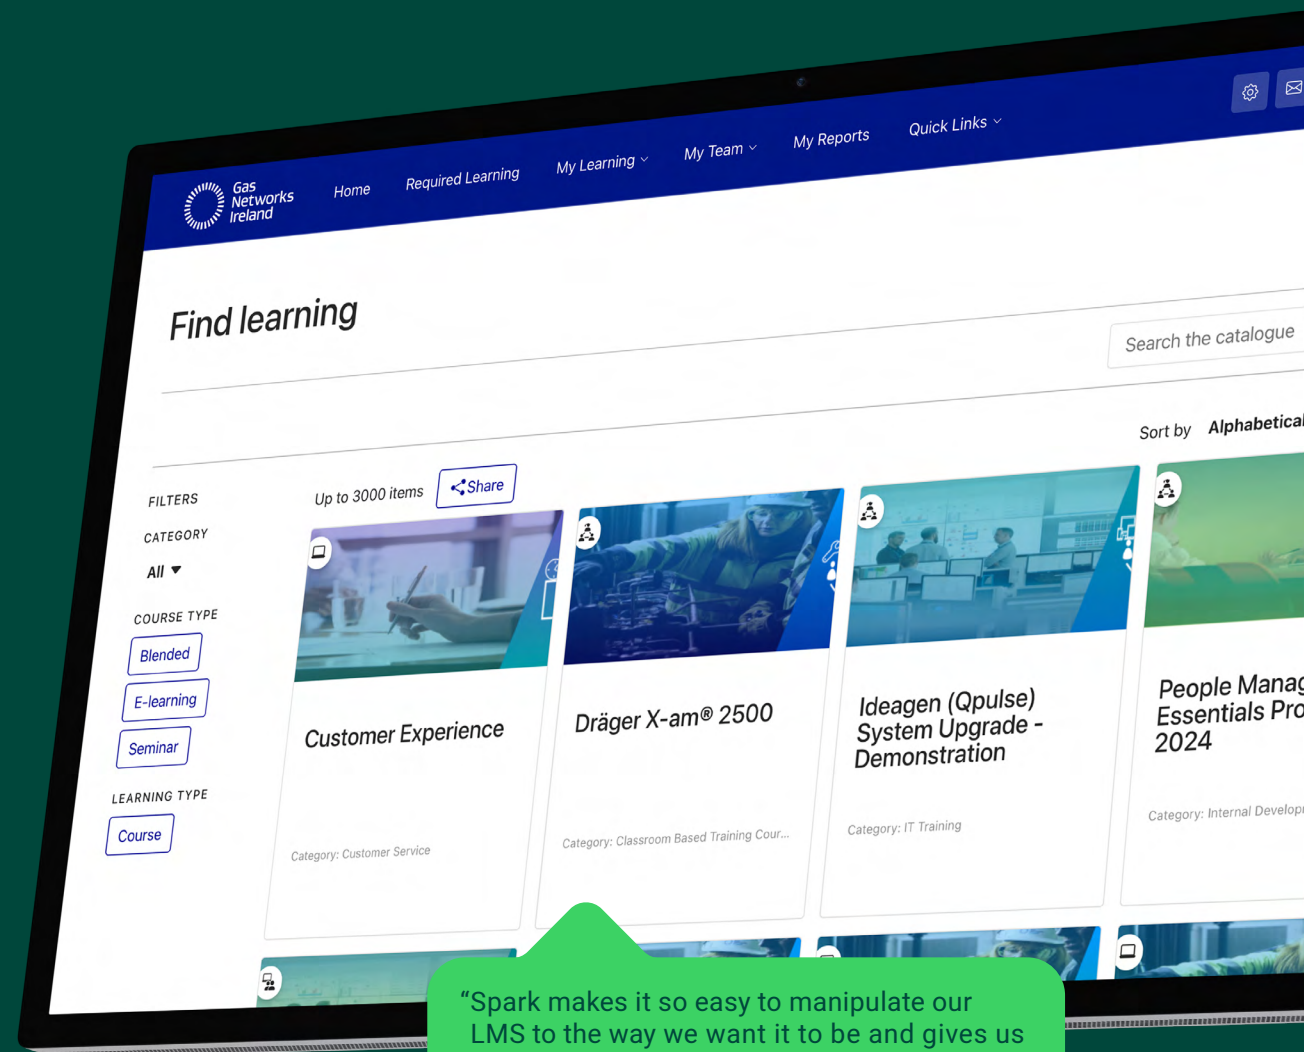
Gas Networks Ireland

Home Required Learning My Learning My Team My Reports Quick Links

Find learning

Search the catalogue

Sort by Alphabetical

FILTERS

CATEGORY

All

COURSE TYPE

Blended

E-learning

Seminar

LEARNING TYPE

Course

Up to 3000 items

Share

Customer Experience

Category: Customer Service

Dräger X-am® 2500

Category: Classroom Based Training Cour...

Ideagen (Qpulse) System Upgrade - Demonstration

Category: IT Training

People Manag Essentials Pro 2024

Category: Internal Develop

“Spark makes it so easy to manipulate our LMS to the way we want it to be and gives us